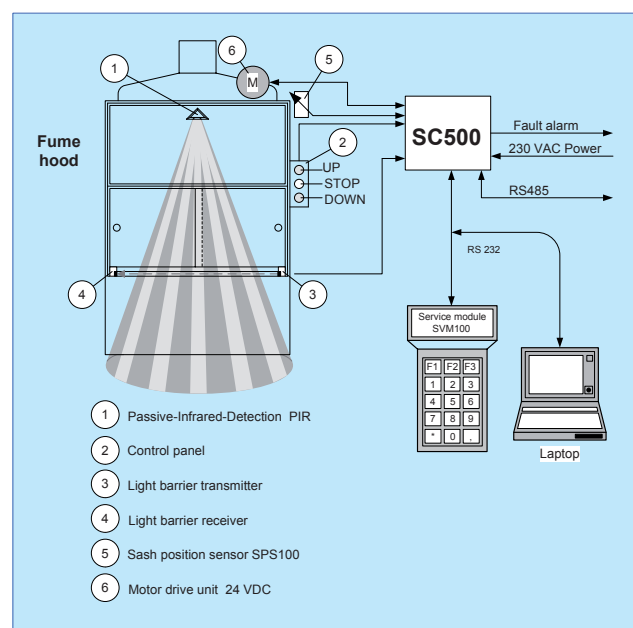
1

6

M

5

Fume hood

2

UP

STOP

DOWN

SC500

Fault alarm

230 VAC Power

RS485

RS 232

4

3

Service module SVM100

F1 F2 F3

1 2 3

4 5 6

7 8 9

* 0 ,

Laptop

1 Passive-Infrared-Detection PIR

2 Control panel

3 Light barrier transmitter

4 Light barrier receiver

5 Sash position sensor SPS100

6 Motor drive unit 24 VDC